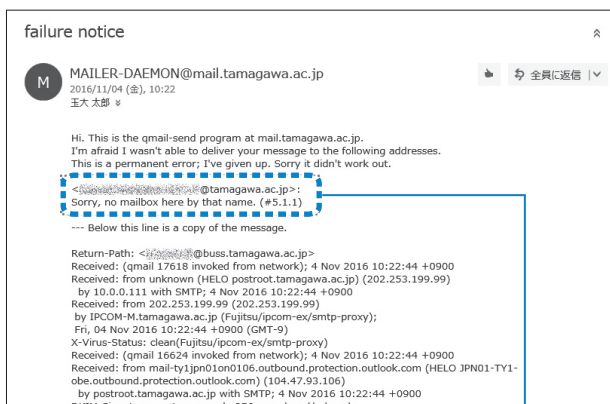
failure notice

M

MAILER-DAEMON@mail.tamagawa.ac.jp
2016/11/04 (金), 10:22
玉大 太郎 ≫

全員に返信

Hi. This is the qmail-send program at mail.tamagawa.ac.jp.
I'm afraid I wasn't able to deliver your message to the following addresses.
This is a permanent error; I've given up. Sorry it didn't work out.

<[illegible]@tamagawa.ac.jp>:
Sorry, no mailbox here by that name. (#5.1.1)

--- Below this line is a copy of the message.

Return-Path: <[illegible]@buss.tamagawa.ac.jp>
Received: (qmail 17618 invoked from network); 4 Nov 2016 10:22:44 +0900
Received: from unknown (HELO postroot.tamagawa.ac.jp) (202.253.199.99)
by 10.0.0.111 with SMTP; 4 Nov 2016 10:22:44 +0900
Received: from 202.253.199.99 (202.253.199.99)
by IPCOM-M.tamagawa.ac.jp (Fujitsu/ipcom-ex/smtp-proxy);
Fri, 04 Nov 2016 10:22:44 +0900 (GMT-9)
X-Virus-Status: clean(Fujitsu/ipcom-ex/smtp-proxy)
Received: (qmail 16624 invoked from network); 4 Nov 2016 10:22:44 +0900
Received: from mail-ty1jpn01on0106.outbound.protection.outlook.com (HELO JPN01-TY1-obe.outbound.protection.outlook.com) (104.47.93.106)
by postroot.tamagawa.ac.jp with SMTP; 4 Nov 2016 10:22:44 +0900
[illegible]